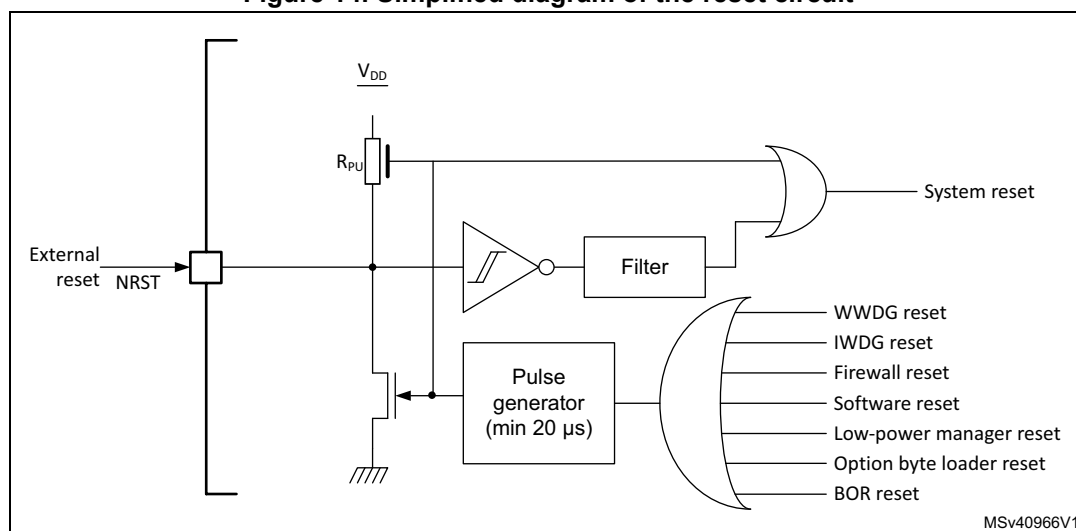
Figure 14. Simplified diagram of the reset circuit

$V_{DD}$

$R_{PU}$

System reset

External reset NRST

Filter

WWDG reset
IWDG reset
Firewall reset
Software reset
Low-power manager reset
Option byte loader reset
BOR reset

Pulse generator (min 20 μs)

MSv40966V1